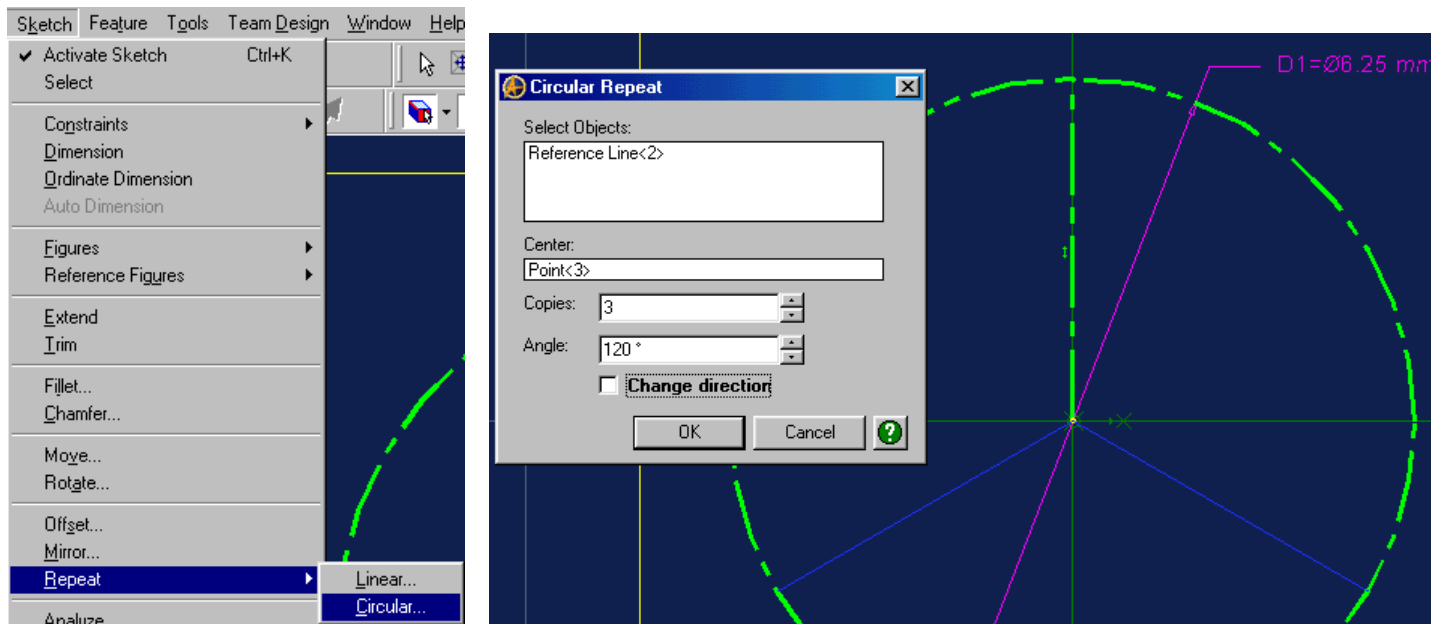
Sketch Feature Tools Team Design Window Help

Activate Sketch Ctrl+K
Select
Constraints
Dimension
Ordinate Dimension
Auto Dimension
Figures
Reference Figures
Extend
Trim
Fillet...
Chamfer...
Move...
Rotate...
Offset...
Mirror...
Repeat
Linear...
Circular...
Analyze

Circular Repeat
Select Objects:
Reference Line<2>
Center:
Point<3>
Copies: 3
Angle: 120 °
Change direction
OK
Cancel

D1=Ø6.25 mm